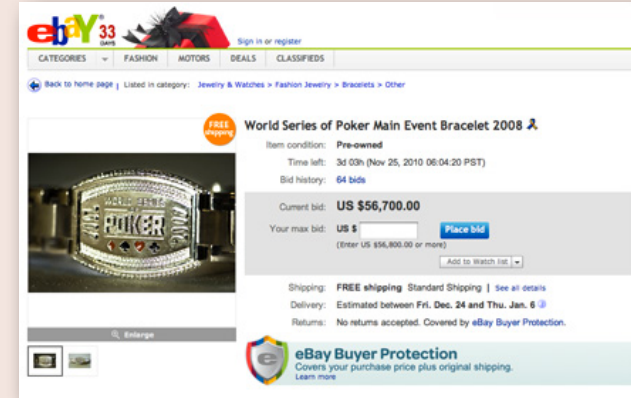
ebaY 33 DAYS

Sign in or register

CATEGORIES | FASHION | MOTORS | DEALS | CLASSIFIEDS

Back to home page | Listed in category: Jewelry & Watches > Fashion Jewelry > Bracelets > Other

FREE shipping

WORLD SERIES OF POKER

World Series of Poker Main Event Bracelet 2008

Item condition: Pre-owned

Time left: 3d 03h (Nov 25, 2010 06:04:20 PST)

Bid history: 64 bids

Current bid: US $56,700.00

Your max bid: US $ Place bid

(Enter US $56,800.00 or more)

Add to Watch list

Shipping: FREE shipping Standard Shipping | See all details

Delivery: Estimated between Fri. Dec. 24 and Thu. Jan. 6

Returns: No returns accepted. Covered by eBay Buyer Protection.

Enlarge

eBay Buyer Protection
Covers your purchase price plus original shipping.
Learn more